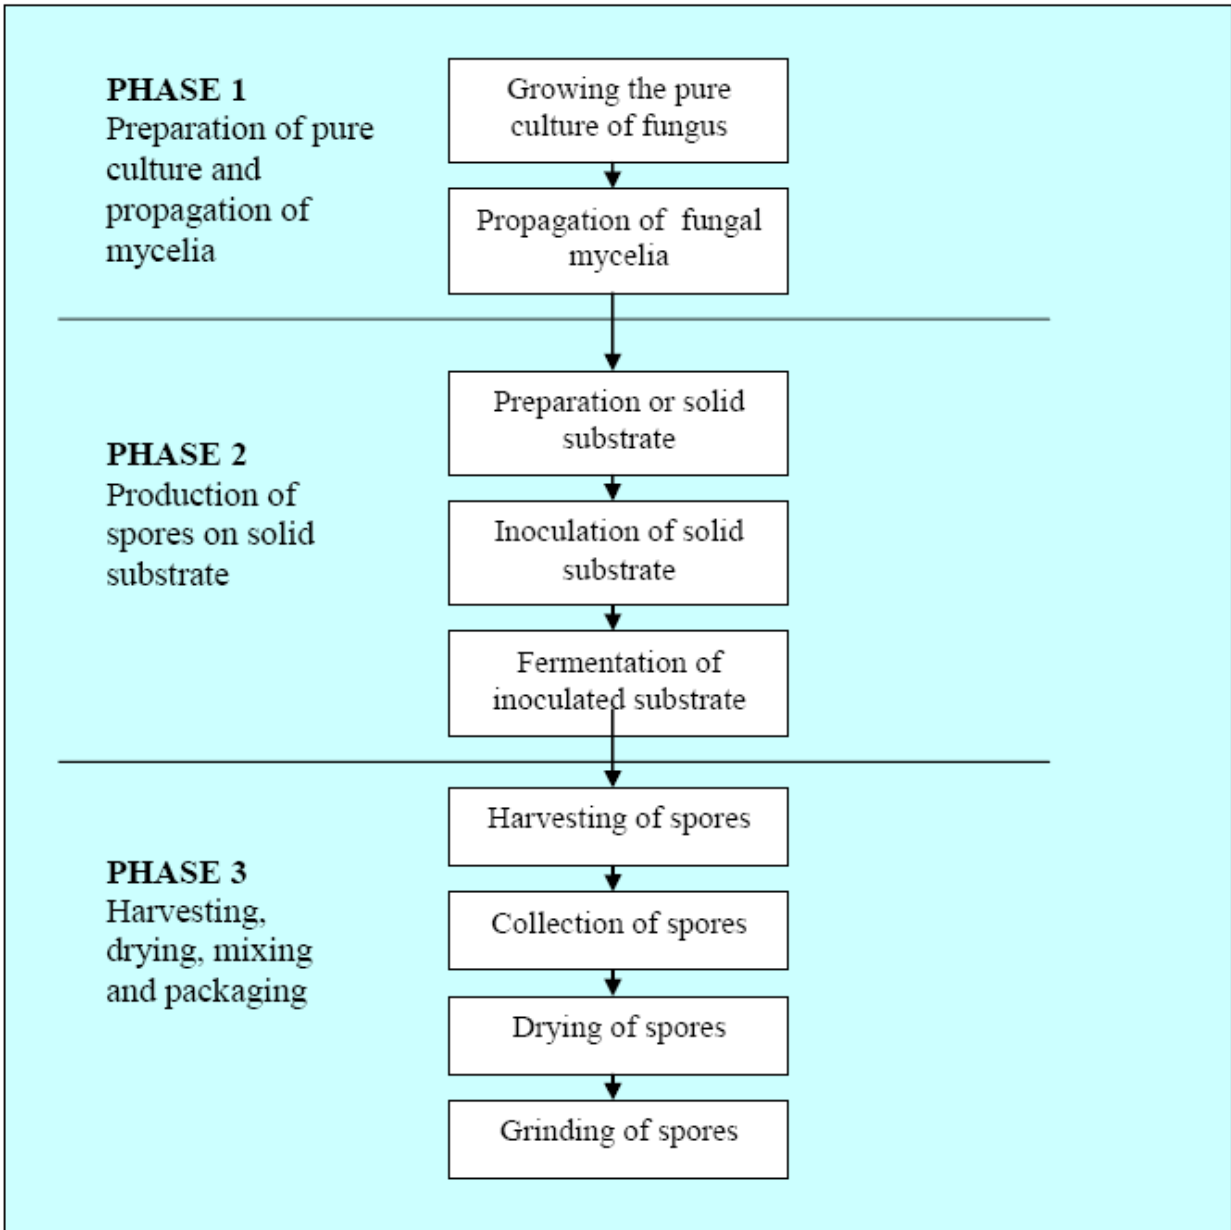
PHASE 1
Preparation of pure culture and propagation of mycelia

Growing the pure culture of fungus

Propagation of fungal mycelia

PHASE 2
Production of spores on solid substrate

Preparation or solid substrate

Inoculation of solid substrate

Fermentation of inoculated substrate

PHASE 3
Harvesting, drying, mixing and packaging

Harvesting of spores

Collection of spores

Drying of spores

Grinding of spores